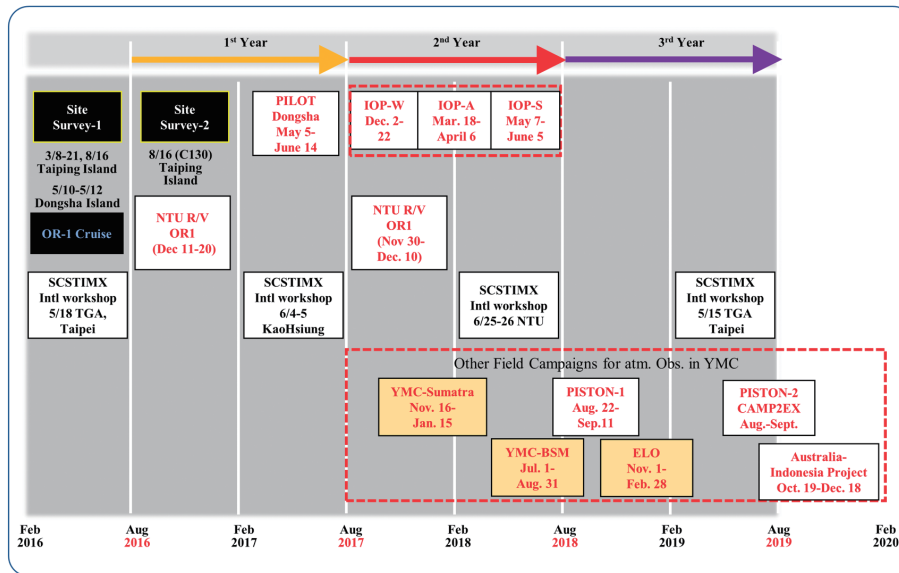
1st Year

2nd Year

3rd Year

Site Survey-1

3/8-21, 8/16 Taiping Island

5/10-5/12 Dongsha Island

OR-1 Cruise

SCSTIMX Intl workshop 5/18 TGA, Taipei

Site Survey-2

8/16 (C130) Taiping Island

NTU R/V OR1 (Dec 11-20)

PILOT Dongsha May 5-June 14

SCSTIMX Intl workshop 6/4-5 KaoHsiung

IOP-W Dec. 2-22

IOP-A Mar. 18-April 6

IOP-S May 7-June 5

NTU R/V OR1 (Nov 30-Dec. 10)

SCSTIMX Intl workshop 6/25-26 NTU

SCSTIMX Intl workshop 5/15 TGA Taipei

Other Field Campaigns for atm. Obs. in YMC

YMC-Sumatra Nov. 16-Jan. 15

YMC-BSM Jul. 1-Aug. 31

PISTON-1 Aug. 22-Sep.11

ELO Nov. 1-Feb. 28

PISTON-2 CAMP2EX Aug.-Sept.

Australia-Indonesia Project Oct. 19-Dec. 18

Feb 2016

Aug 2016

Feb 2017

Aug 2017

Feb 2018

Aug 2018

Feb 2019

Aug 2019

Feb 2020